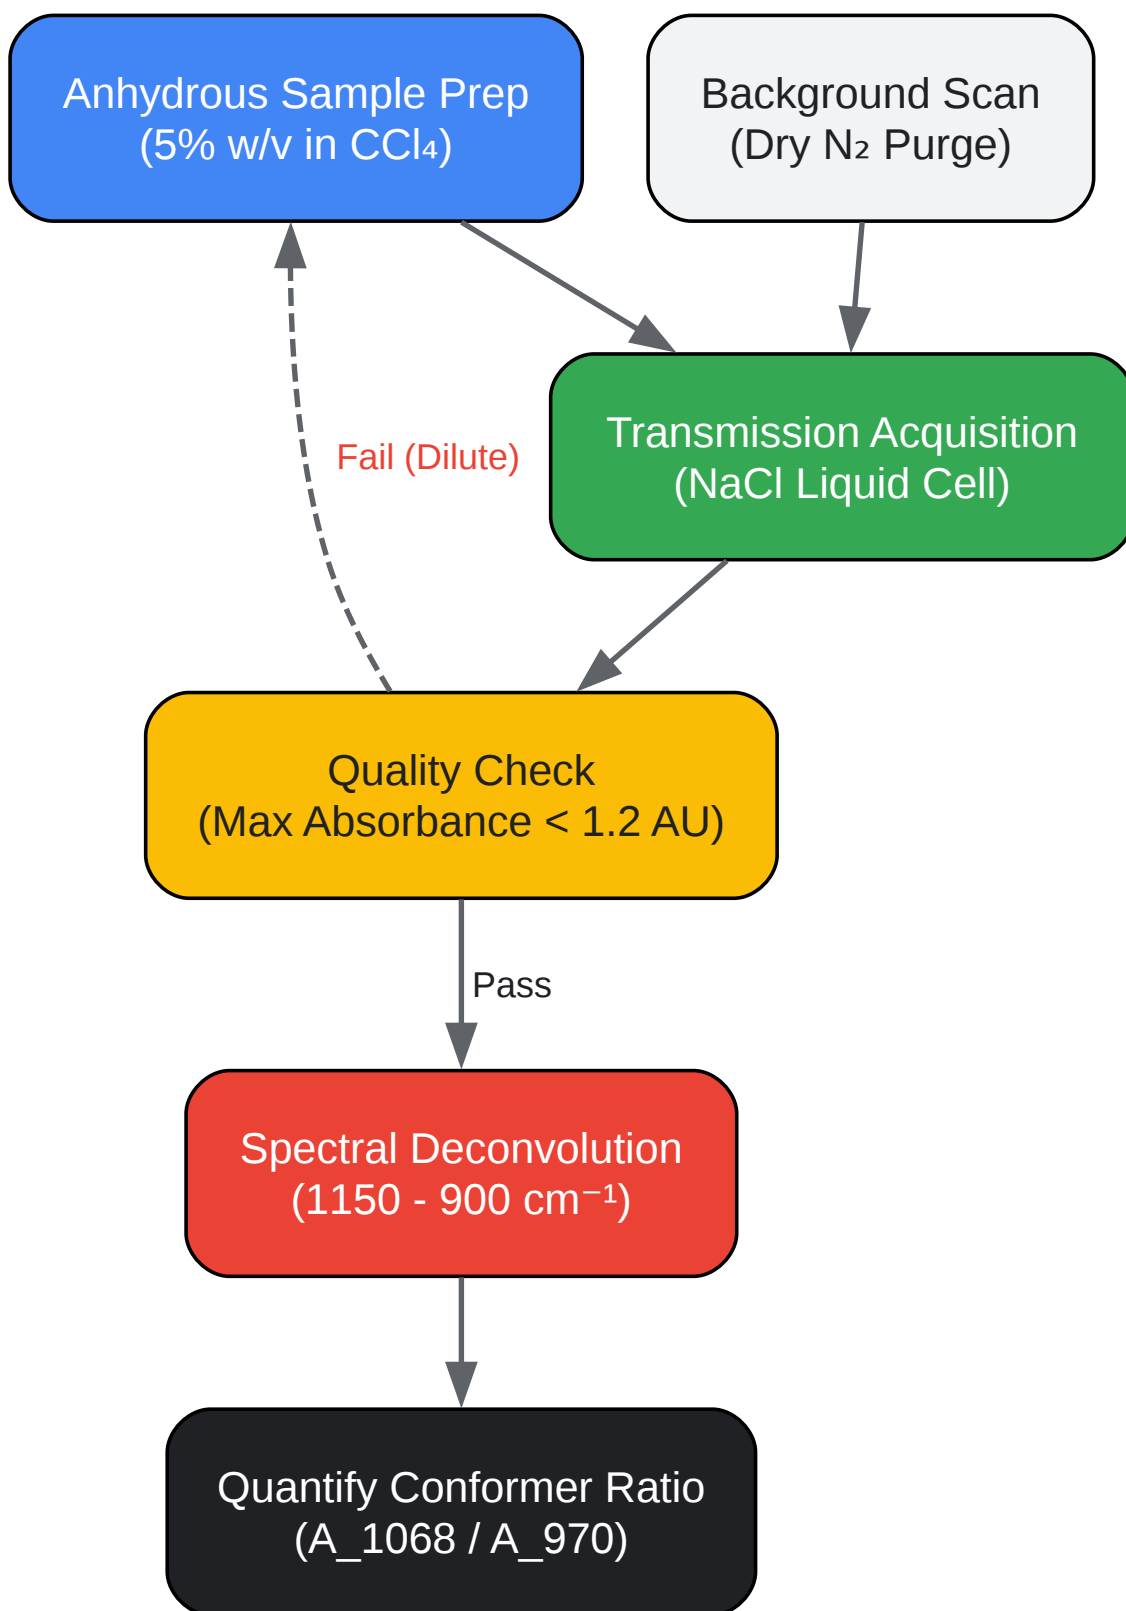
Anhydrous Sample Prep
(5% w/v in $CCl_4$)

Background Scan
(Dry $N_2$ Purge)

Transmission Acquisition
(NaCl Liquid Cell)

Fail (Dilute)

Quality Check
(Max Absorbance < 1.2 AU)

Pass

Spectral Deconvolution
(1150 - 900 $cm^{-1}$)

Quantify Conformer Ratio
(A_1068 / A_970)